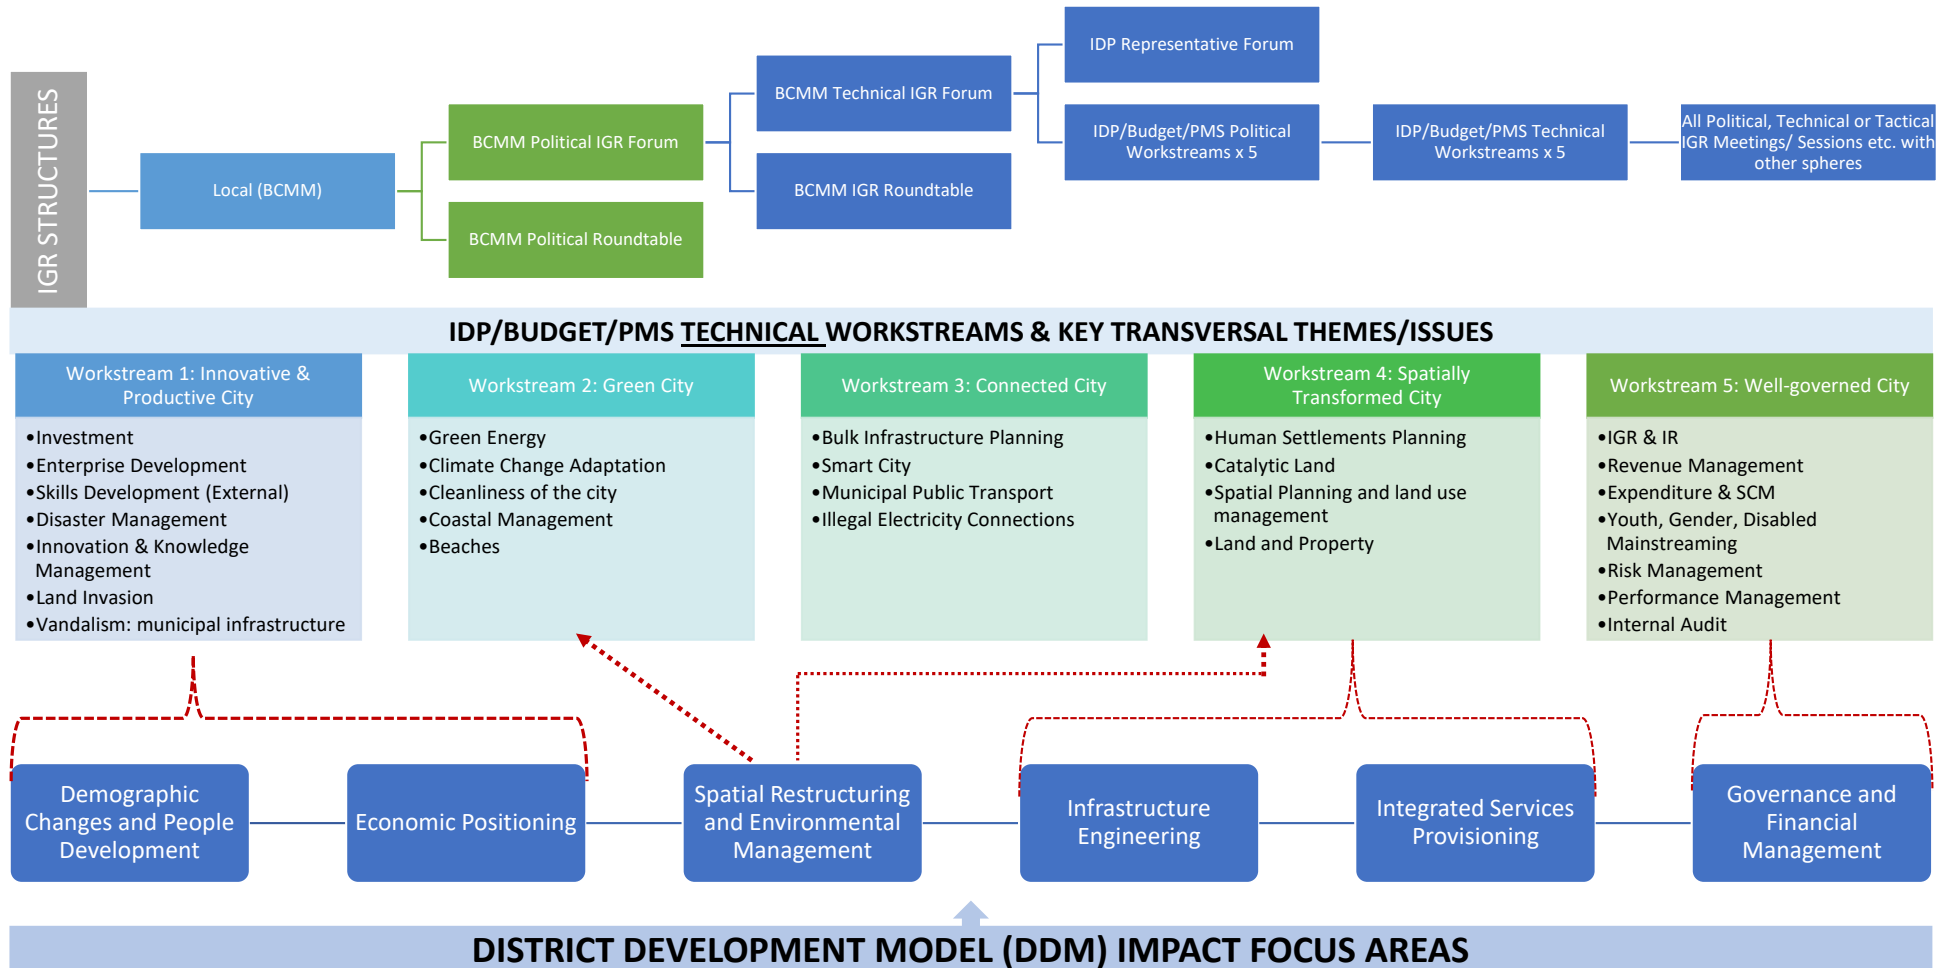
IGR STRUCTURES

Local (BCMM)

BCMM Political IGR Forum

BCMM Political Roundtable

BCMM Technical IGR Forum

BCMM IGR Roundtable

IDP Representative Forum

IDP/Budget/PMS Political Workstreams x 5

IDP/Budget/PMS Technical Workstreams x 5

All Political, Technical or Tactical IGR Meetings/ Sessions etc. with other spheres

IDP/BUDGET/PMS TECHNICAL WORKSTREAMS & KEY TRANSVERSAL THEMES/ISSUES

Workstream 1: Innovative & Productive City
•Investment
•Enterprise Development
•Skills Development (External)
•Disaster Management
•Innovation & Knowledge Management
•Land Invasion
•Vandalism: municipal infrastructure

Workstream 2: Green City
•Green Energy
•Climate Change Adaptation
•Cleanliness of the city
•Coastal Management
•Beaches

Workstream 3: Connected City
•Bulk Infrastructure Planning
•Smart City
•Municipal Public Transport
•Illegal Electricity Connections

Workstream 4: Spatially Transformed City
•Human Settlements Planning
•Catalytic Land
•Spatial Planning and land use management
•Land and Property

Workstream 5: Well-governed City
•IGR & IR
•Revenue Management
•Expenditure & SCM
•Youth, Gender, Disabled Mainstreaming
•Risk Management
•Performance Management
•Internal Audit

Demographic Changes and People Development

Economic Positioning

Spatial Restructuring and Environmental Management

Infrastructure Engineering

Integrated Services Provisioning

Governance and Financial Management

DISTRICT DEVELOPMENT MODEL (DDM) IMPACT FOCUS AREAS